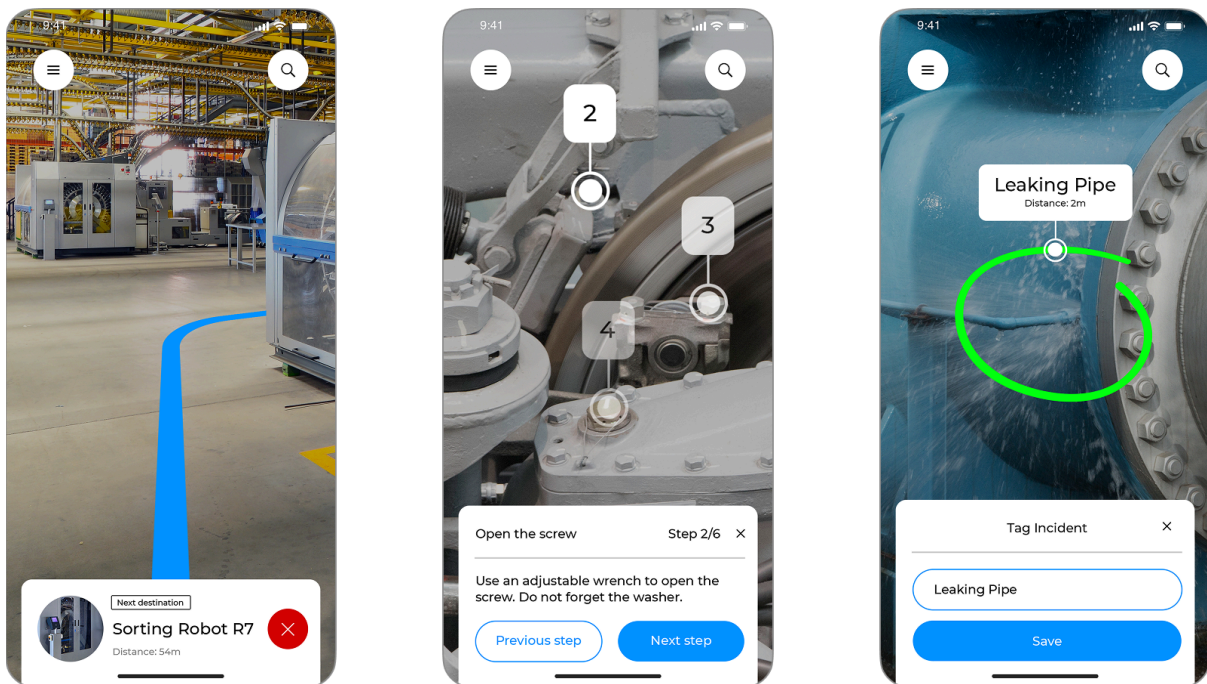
9:41

Next destination

Sorting Robot R7

Distance: 54m

9:41

2

3

4

Open the screw

Step 2/6

Use an adjustable wrench to open the screw. Do not forget the washer.

Previous step

Next step

9:41

Leaking Pipe

Distance: 2m

Tag Incident

Leaking Pipe

Save